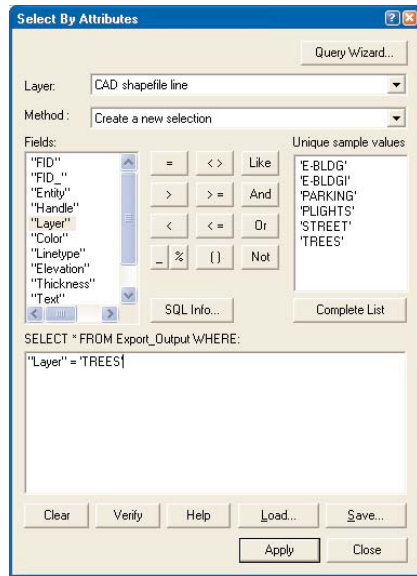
Select By Attributes

Query Wizard...

Layer: CAD shapefile line

Method: Create a new selection

Fields:

"FID"
"FID_"
"Entity"
"Handle"
"Layer"
"Color"
"Linetype"
"Elevation"
"Thickness"
"Text"

| = | <> | Like |
|---|---|---|
| > | >= | And |
| < | <= | Or |
| _ % | () | Not |

Unique sample values

'E-BLDG'
'E-BLDGI'
'PARKING'
'PLIGHTS'
'STREET'
'TREES'

SQL Info...

Complete List

SELECT * FROM Export_Output WHERE:

"Layer" = 'TREES'

Clear Verify Help Load... Save...

Apply Close